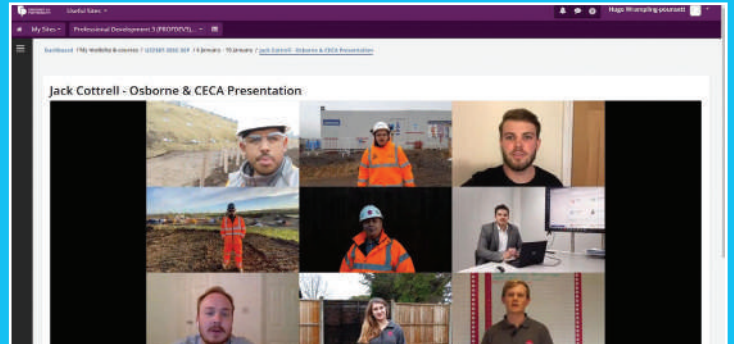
Useful Sites

Hugo Wrampling-younott

My Sites

Professional Development 3 (PROFDEV3)...

Dashboard / My Website & courses / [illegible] / 4 January - 10 January / Jack Cottrell - Osborne & CECA Presentation

Jack Cottrell - Osborne & CECA Presentation